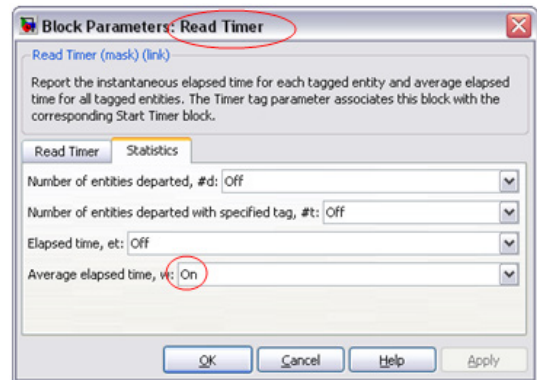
Block Parameters: Read Timer

Read Timer (mask) (link)

Report the instantaneous elapsed time for each tagged entity and average elapsed time for all tagged entities. The Timer tag parameter associates this block with the corresponding Start Timer block.

Read Timer | Statistics

Number of entities departed, #d: Off

Number of entities departed with specified tag, #t: Off

Elapsed time, et: Off

Average elapsed time, w: On

OK | Cancel | Help | Apply